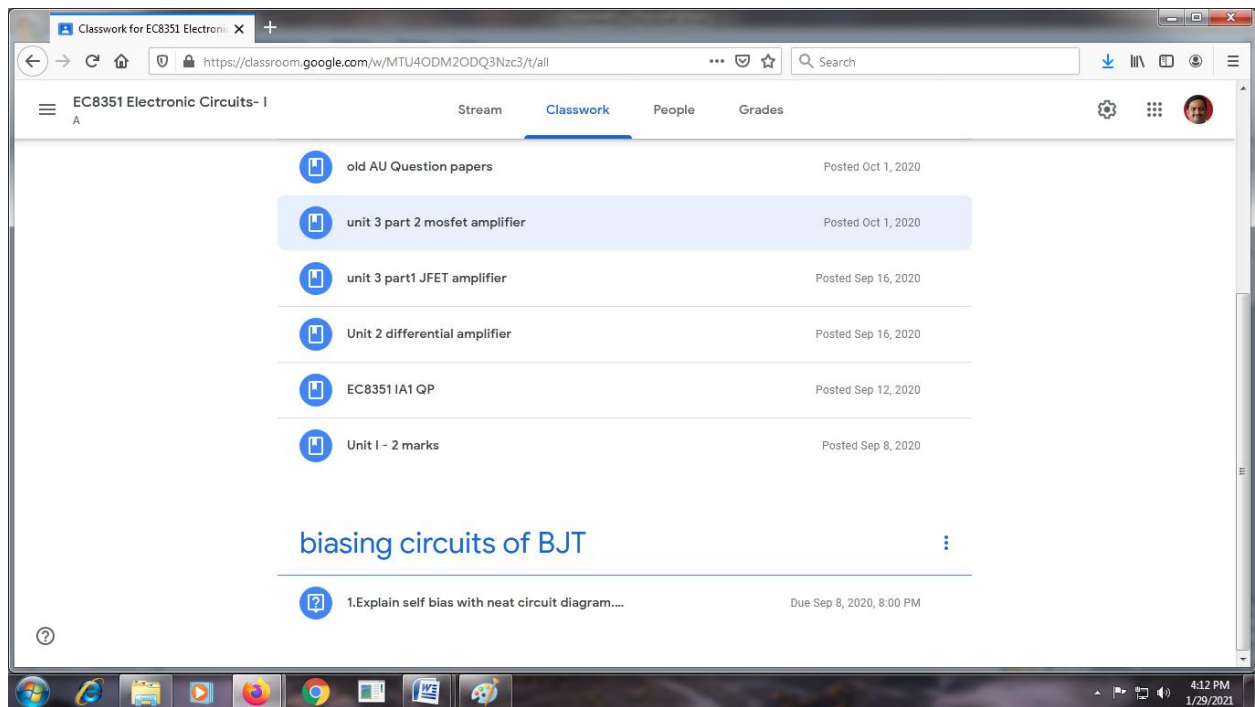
Classwork for EC8351 Electroni

https://classroom.google.com/w/MTU4ODM2ODQ3Nzc3/t/all

Search

EC8351 Electronic Circuits- I
A

Stream Classwork People Grades

old AU Question papers Posted Oct 1, 2020

unit 3 part 2 mosfet amplifier Posted Oct 1, 2020

unit 3 part1 JFET amplifier Posted Sep 16, 2020

Unit 2 differential amplifier Posted Sep 16, 2020

EC8351 IA1 QP Posted Sep 12, 2020

Unit I - 2 marks Posted Sep 8, 2020

biasing circuits of BJT

1.Explain self bias with neat circuit diagram.... Due Sep 8, 2020, 8:00 PM

4:12 PM
1/29/2021